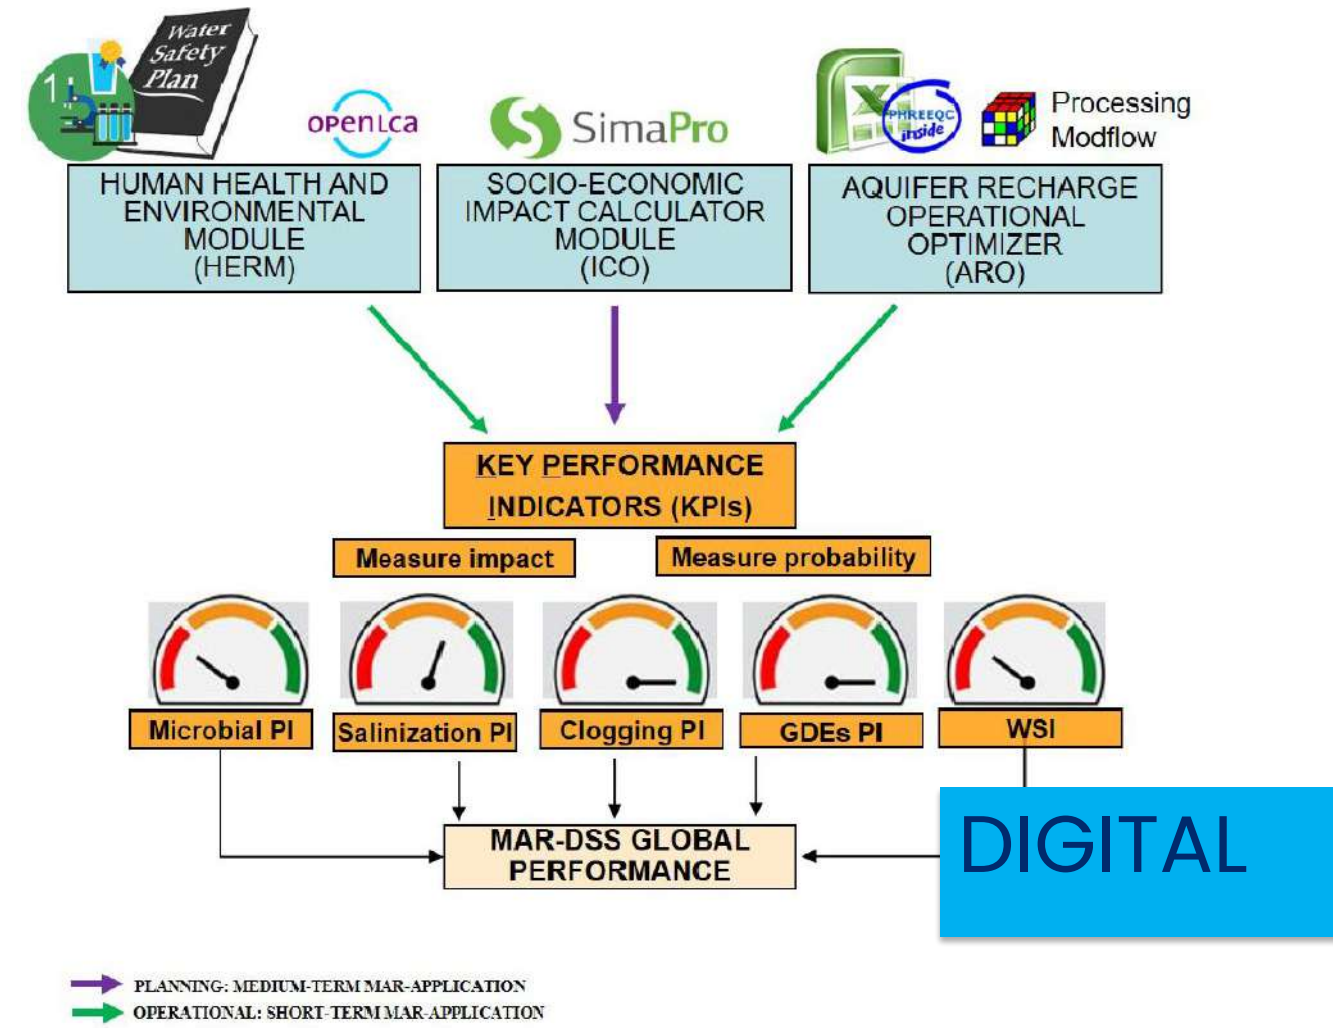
Water Safety Plan

1

openLCA

SimaPro

PHREEQC inside

Processing Modflow

HUMAN HEALTH AND ENVIRONMENTAL MODULE (HERM)

SOCIO-ECONOMIC IMPACT CALCULATOR MODULE (ICO)

AQUIFER RECHARGE OPERATIONAL OPTIMIZER (ARO)

KEY PERFORMANCE INDICATORS (KPIs)

Measure impact

Measure probability

Microbial PI

Salinization PI

Clogging PI

GDEs PI

WSI

MAR-DSS GLOBAL PERFORMANCE

DIGITAL

PLANNING: MEDIUM-TERM MAR-APPLICATION

OPERATIONAL: SHORT-TERM MAR-APPLICATION